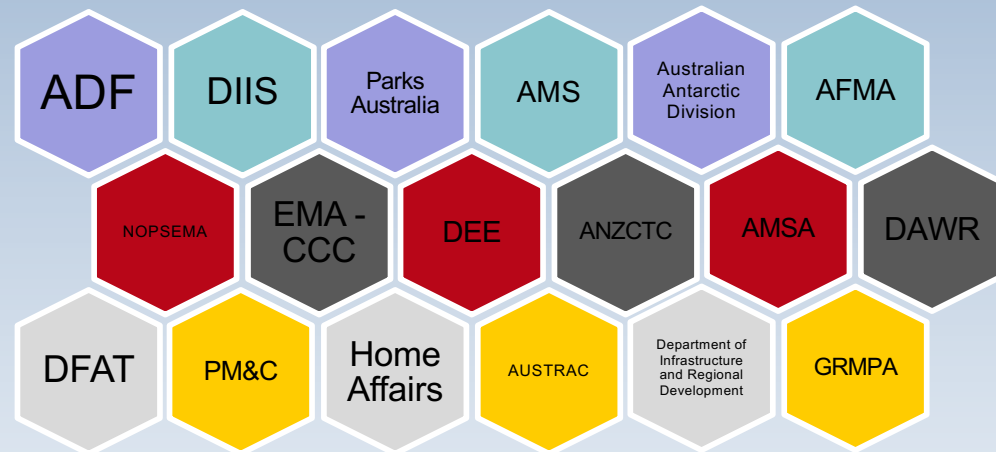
ADF

DIIS

Parks Australia

AMS

Australian Antarctic Division

AFMA

NOPSEMA

EMA - CCC

DEE

ANZCTC

AMSA

DAWR

DFAT

PM&C

Home Affairs

AUSTRAC

Department of Infrastructure and Regional Development

GRMPA